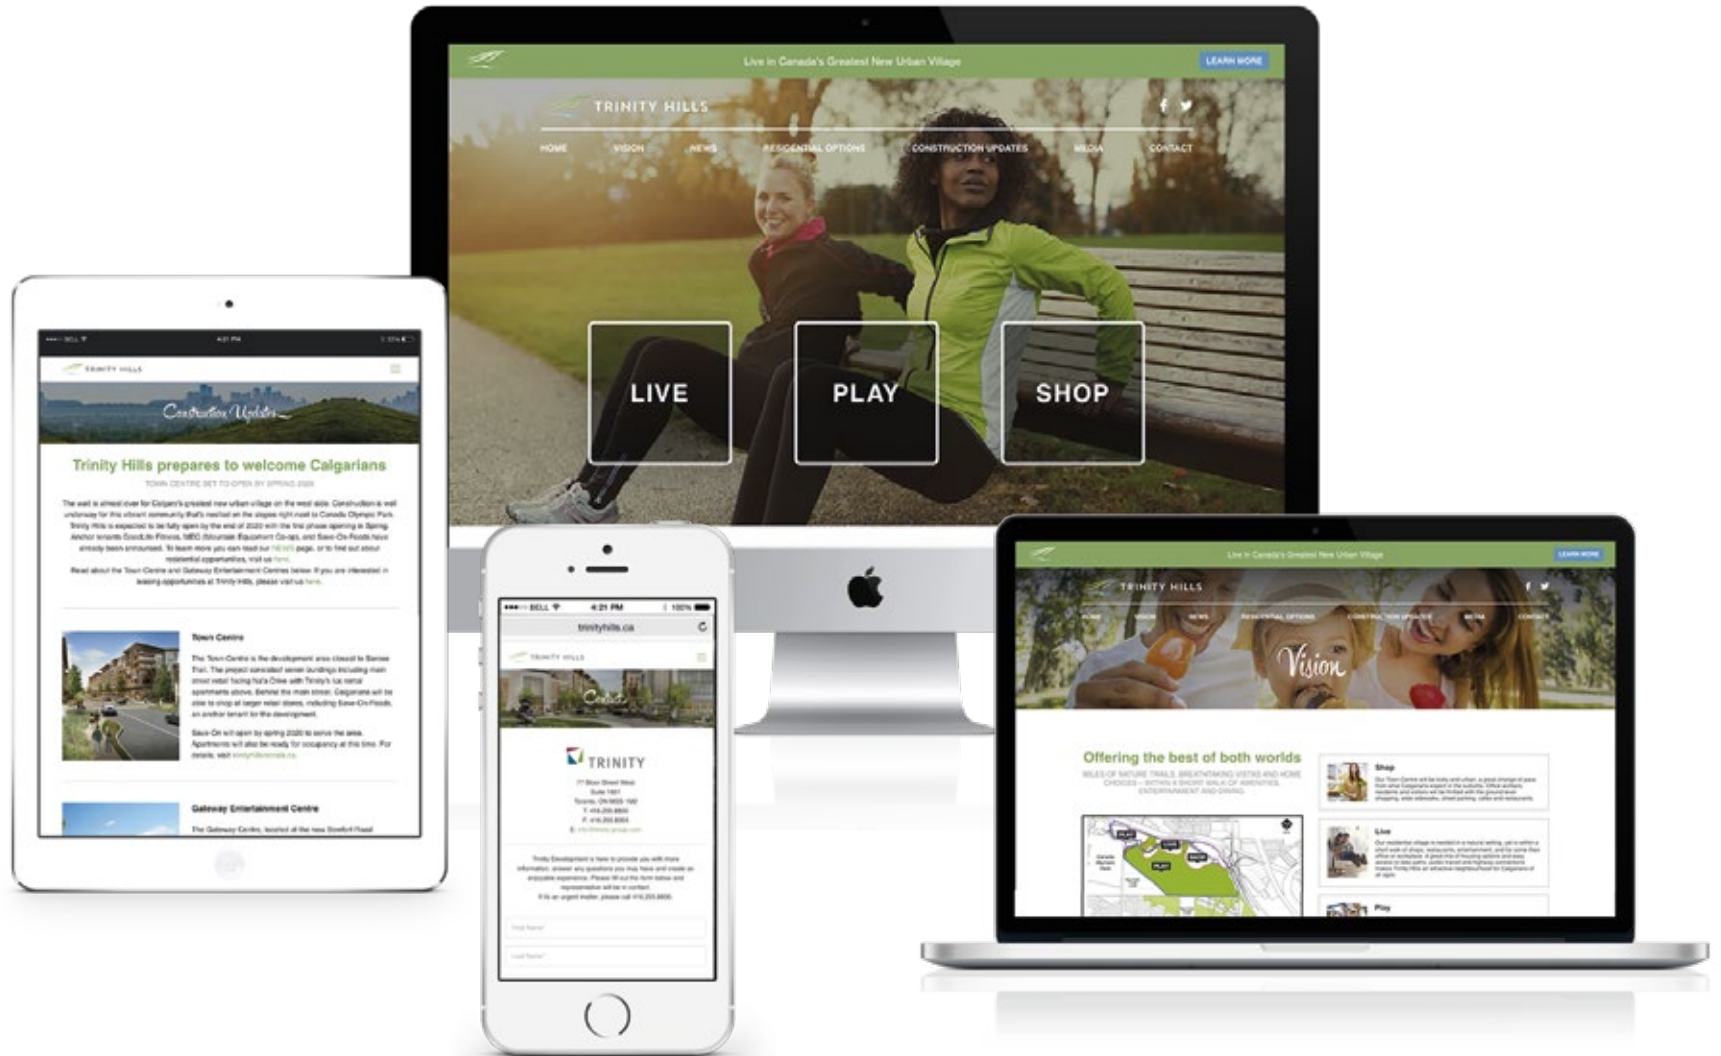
Live in Canada's Greatest New Urban Village

LEARN MORE

TRINITY HILLS

HOME VISION NEWS RESIDENTIAL OPTIONS CONSTRUCTION UPDATES MEDIA CONTACT

LIVE

PLAY

SHOP

TRINITY HILLS

Construction Updates

Trinity Hills prepares to welcome Calgarians

TOWN CENTRE SET TO OPEN BY SPRING 2020

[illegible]

Town Centre

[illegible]

Gateway Entertainment Centre

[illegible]

BELL 4:21 PM 100%

trinityhills.ca

TRINITY HILLS

Contact

TRINITY

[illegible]

Live in Canada's Greatest New Urban Village

LEARN MORE

TRINITY HILLS

Vision

Offering the best of both worlds

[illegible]

Shop

Live

Play